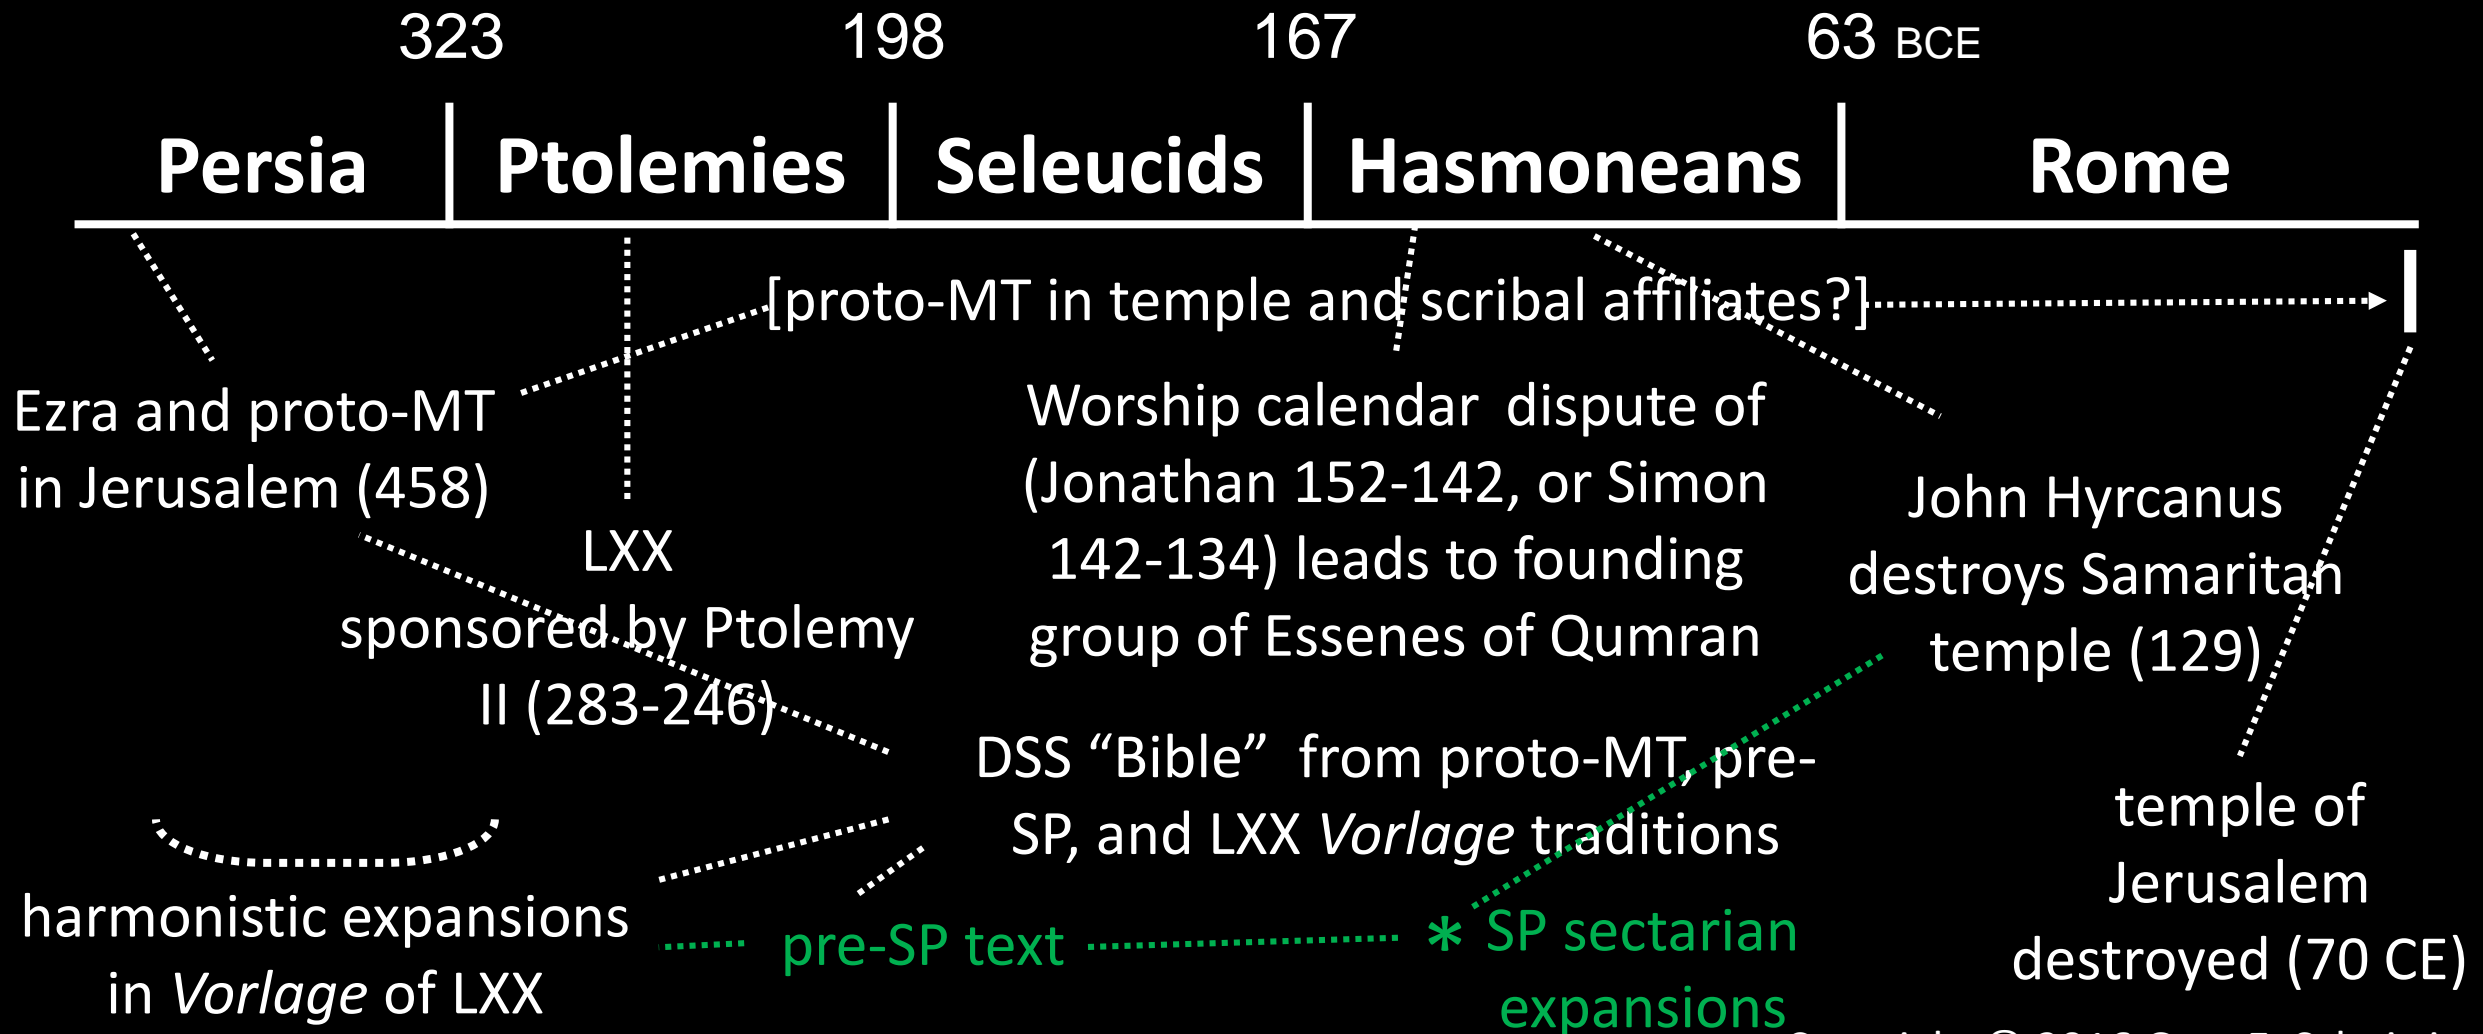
323 198 167 63 BCE

Persia | Ptolemies | Seleucids | Hasmoneans | Rome

[proto-MT in temple and scribal affiliates?]

Ezra and proto-MT in Jerusalem (458)

LXX sponsored by Ptolemy II (283-246)

Worship calendar dispute of (Jonathan 152-142, or Simon 142-134) leads to founding group of Essenes of Qumran

John Hyrcanus destroys Samaritan temple (129)

DSS "Bible" from proto-MT, pre-SP, and LXX *Vorlage* traditions

temple of Jerusalem destroyed (70 CE)

harmonistic expansions in *Vorlage* of LXX

pre-SP text

* SP sectarian expansions

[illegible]